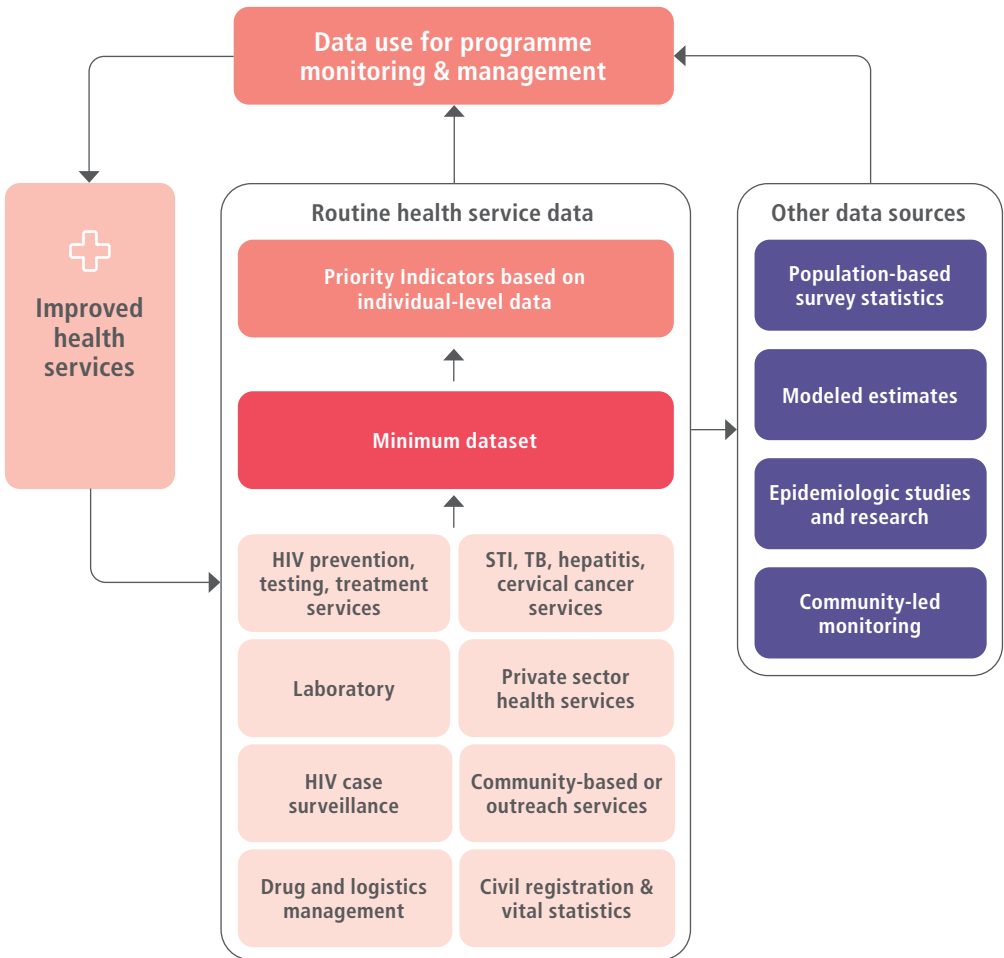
Data use for programme monitoring & management

Improved health services

Routine health service data

Priority Indicators based on individual-level data

Minimum dataset

HIV prevention, testing, treatment services

STI, TB, hepatitis, cervical cancer services

Laboratory

Private sector health services

HIV case surveillance

Community-based or outreach services

Drug and logistics management

Civil registration & vital statistics

Other data sources

Population-based survey statistics

Modeled estimates

Epidemiologic studies and research

Community-led monitoring